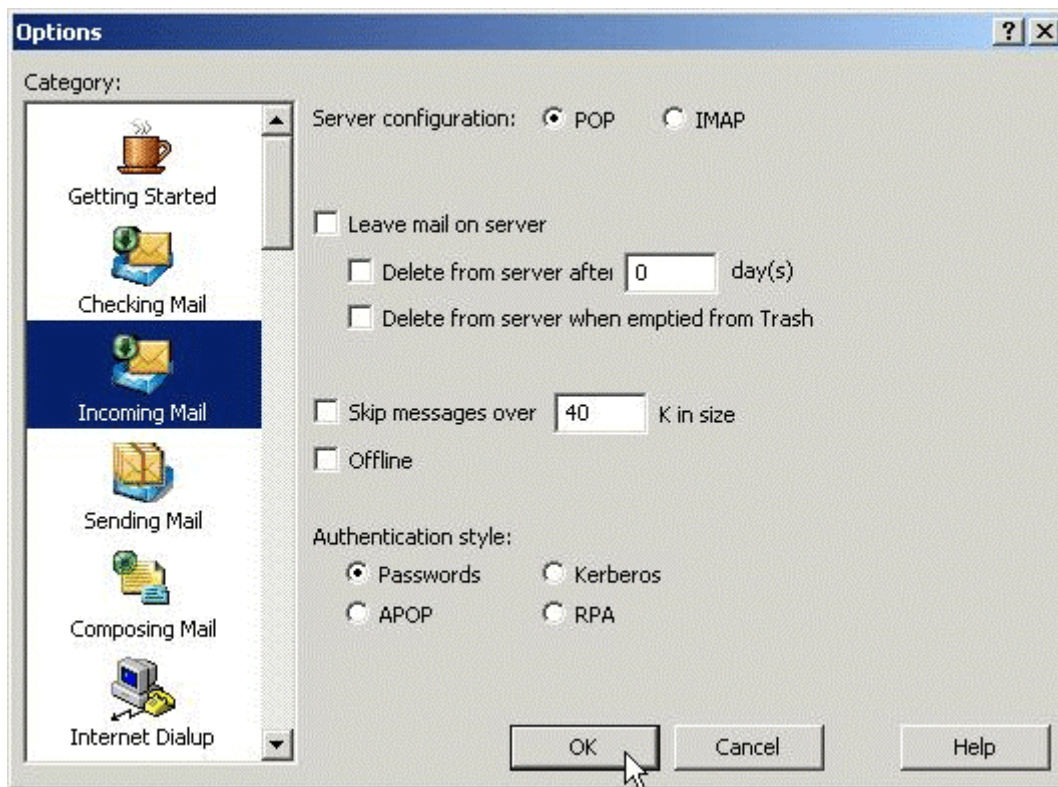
Options

?

Category:

Getting Started

Checking Mail

Incoming Mail

Sending Mail

Composing Mail

Internet Dialup

Server configuration: POP IMAP

Leave mail on server

Delete from server afte 0 day(s)

Delete from server when emptied from Trash

Skip messages over 40 K in size

Offline

Authentication style:

Passwords Kerberos

APOP RPA

OK Cancel Help